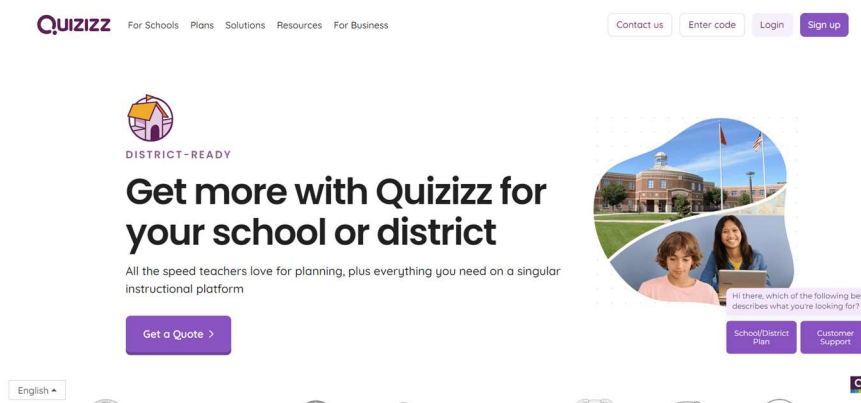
QUIZIZZ For Schools Plans Solutions Resources For Business

Contact us Enter code Login Sign up

DISTRICT-READY

Get more with Quizizz for your school or district

All the speed teachers love for planning, plus everything you need on a singular instructional platform

Get a Quote >

Hi there, which of the following be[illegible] describes what you're looking for?

School/District Plan

Customer Support

English